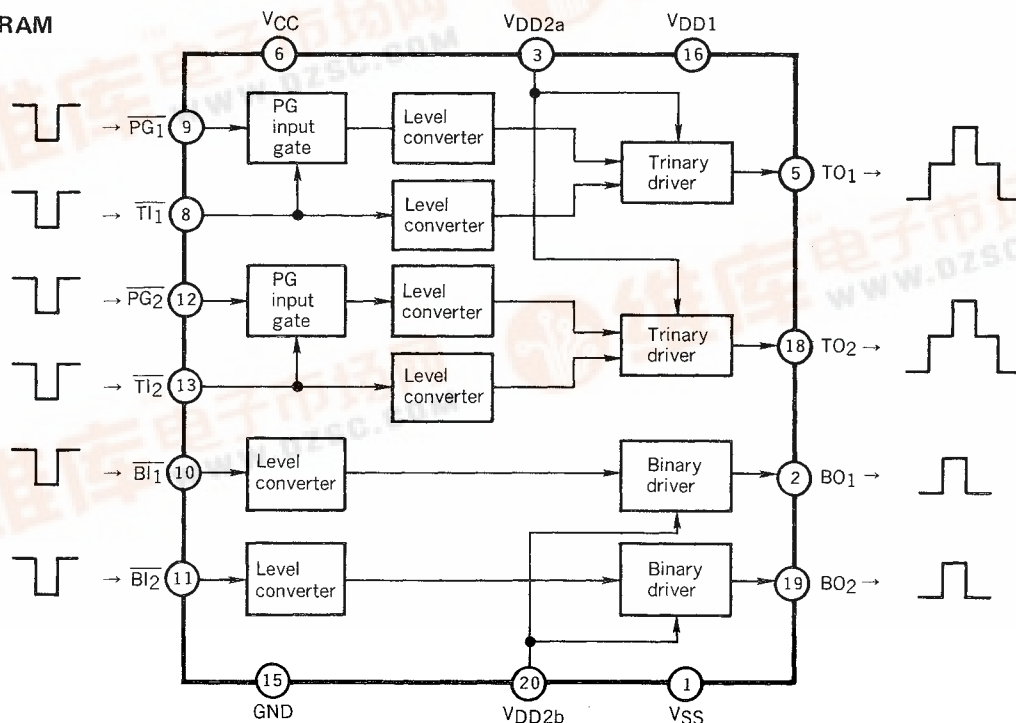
RAM

$V_{CC}$
6
$V_{DD2a}$
3
$V_{DD1}$
16

$\overline{PG_1}$ 9
PG input gate
Level converter
Trinary driver
5 $TO_1$

$\overline{TI_1}$ 8
Level converter

$\overline{PG_2}$ 12
PG input gate
Level converter
Trinary driver
18 $TO_2$

$\overline{TI_2}$ 13
Level converter

$\overline{BI_1}$ 10
Level converter
Binary driver
2 $BO_1$

$\overline{BI_2}$ 11
Level converter
Binary driver
19 $BO_2$

15
GND
20
$V_{DD2b}$
1
$V_{SS}$

www.dzsc.com